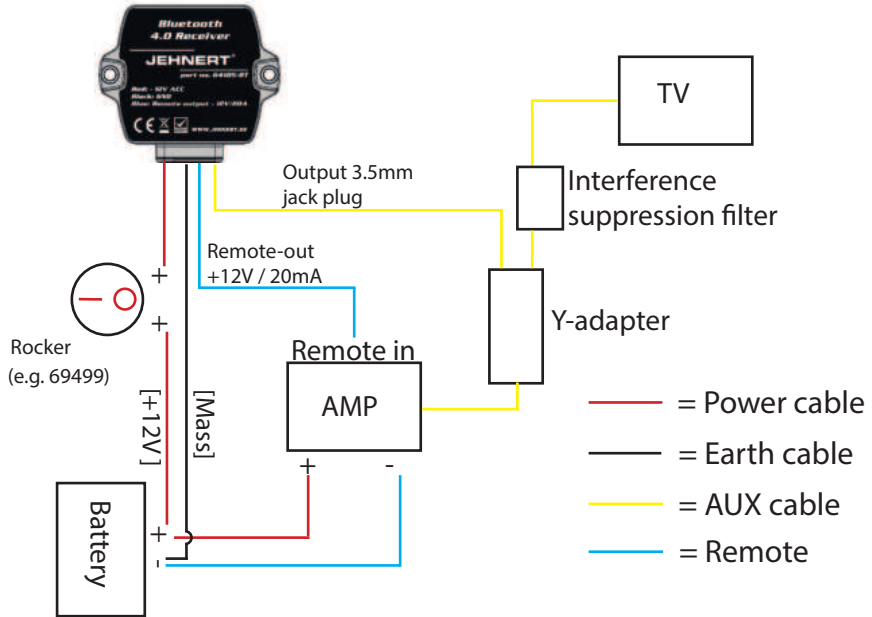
Bluetooth 4.0 Receiver
JEHNERT
part no. 04105-01
Red: 12V ACC
Black: GND
Blue: Remote output 12V/20A
CE
www.jehnert.de

TV

Output 3.5mm jack plug

Interference suppression filter

Remote-out +12V / 20mA

+
+

Y-adapter

Rocker (e.g. 69499)

Remote in

AMP

[+12V]

[Mass]

+ -

= Power cable
= Earth cable
= AUX cable
= Remote

Battery

+
-